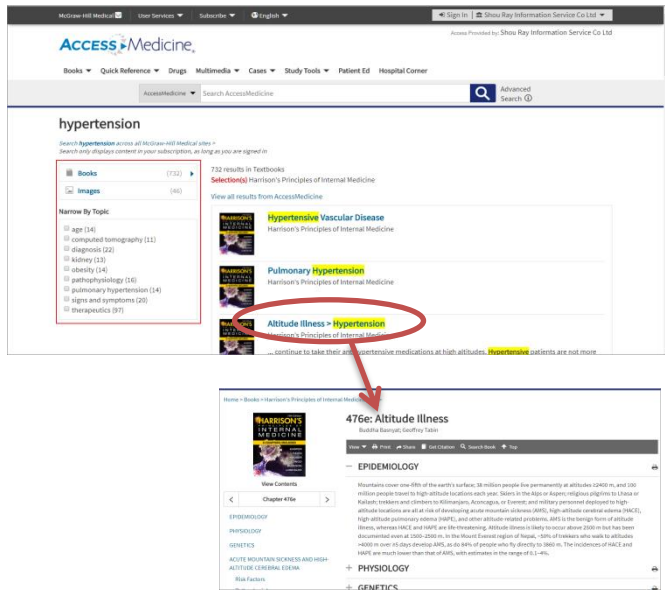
McGraw-Hill Medical | User Services ▼ | Subscribe ▼ | English ▼

Sign In | Shou Ray Information Service Co Ltd ▼

ACCESS Medicine

Access Provided by: Shou Ray Information Service Co Ltd

Books ▼ Quick Reference ▼ Drugs Multimedia ▼ Cases ▼ Study Tools ▼ Patient Ed Hospital Corner

AccessMedicine ▼ Search AccessMedicine

Advanced Search

hypertension

Search hypertension across all McGraw-Hill Medical sites >
Search only displays content in your subscription, as long as you are signed in

Books (732)
Images (46)

Narrow By Topic
age (14)
computed tomography (11)
diagnosis (22)
kidney (13)
obesity (14)
pathophysiology (16)
pulmonary hypertension (14)
signs and symptoms (20)
therapeutics (97)

732 results in Textbooks
Selection(s) Harrison's Principles of Internal Medicine

View all results from AccessMedicine

Hypertensive Vascular Disease
Harrison's Principles of Internal Medicine

Pulmonary Hypertension
Harrison's Principles of Internal Medicine

Altitude Illness > Hypertension
Harrison's Principles of Internal Medicine
... continue to take their antihypertensive medications at high altitudes. Hypertensive patients are not more

Home > Books > Harrison's Principles of Internal Medicine

HARRISON'S PRINCIPLES OF INTERNAL MEDICINE

View Contents

Chapter 476e

EPIDEMIOLOGY
PHYSIOLOGY
GENETICS
ACUTE MOUNTAIN SICKNESS AND HIGH-ALTITUDE CEREBRAL EDEMA
Risk Factors

476e: Altitude Illness
Buddha Basnyat; Geoffrey Tabin

View ▼ Print Share Get Citation Search Book Top

— EPIDEMIOLOGY

Mountains cover one-fifth of the earth's surface; 38 million people live permanently at altitudes ≥2400 m, and 100 million people travel to high-altitude locations each year. Skiers in the Alps or Aspen; religious pilgrims to Lhasa or Kailash; trekkers and climbers to Kilimanjaro, Aconcagua, or Everest; and military personnel deployed to high altitude locations are all at risk of developing acute mountain sickness (AMS), high-altitude cerebral edema (HACE), high-altitude pulmonary edema (HAPE), and other altitude-related problems. AMS is the benign form of altitude illness, whereas HACE and HAPE are life-threatening. Altitude illness is likely to occur above 2500 m but has been documented even at 1500–2500 m. In the Mount Everest region of Nepal, ~50% of trekkers who walk to altitudes >4000 m over ≥5 days develop AMS, as do 84% of people who fly directly to 3860 m. The incidences of HACE and HAPE are much lower than that of AMS, with estimates in the range of 0.1–4%.

+ PHYSIOLOGY

+ GENETICS